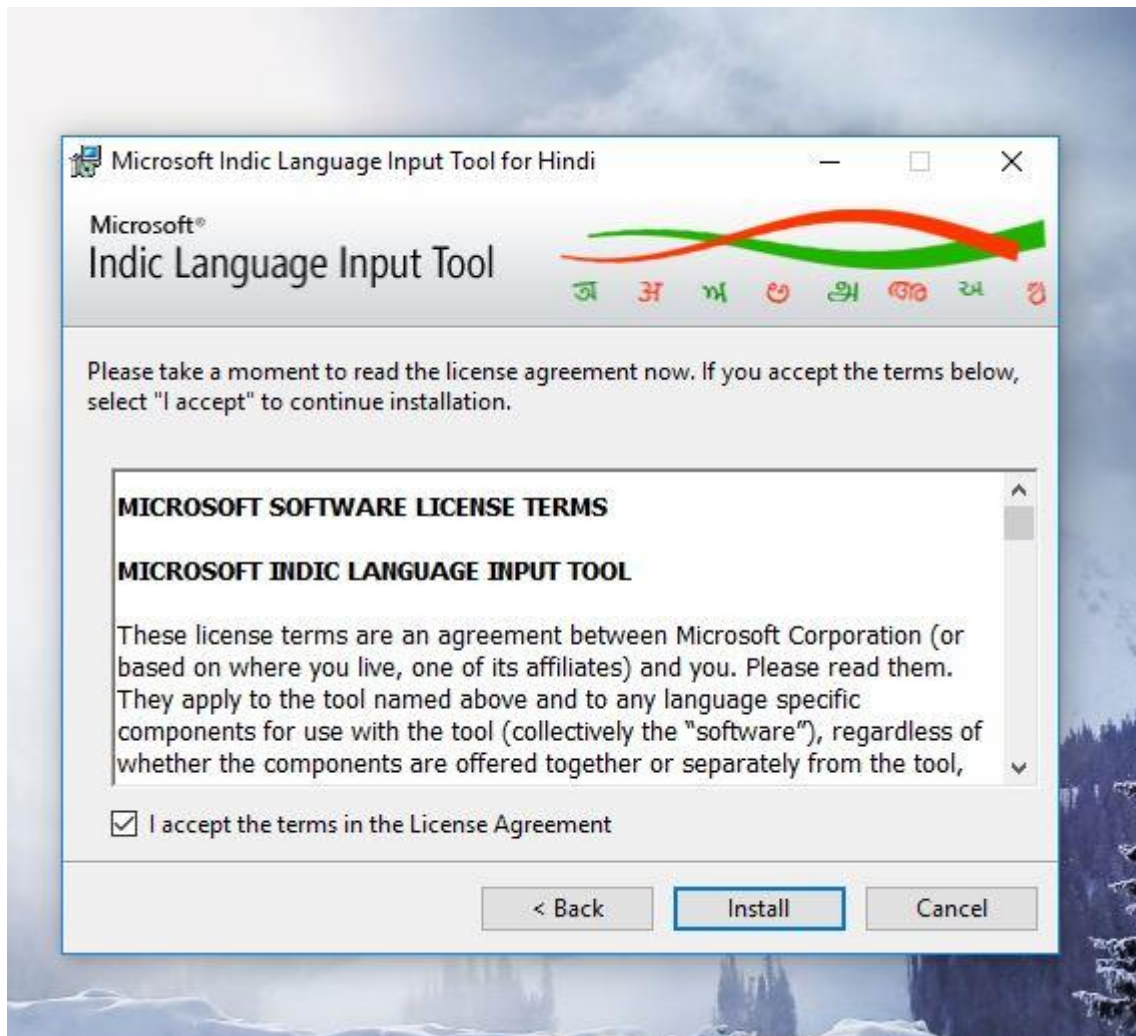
Microsoft Indic Language Input Tool for Hindi

Microsoft®
Indic Language Input Tool

অ अ ਅ అ அ അ અ ଅ

Please take a moment to read the license agreement now. If you accept the terms below, select "I accept" to continue installation.

MICROSOFT SOFTWARE LICENSE TERMS

MICROSOFT INDIC LANGUAGE INPUT TOOL

These license terms are an agreement between Microsoft Corporation (or based on where you live, one of its affiliates) and you. Please read them. They apply to the tool named above and to any language specific components for use with the tool (collectively the "software"), regardless of whether the components are offered together or separately from the tool,

I accept the terms in the License Agreement

< Back
Install
Cancel